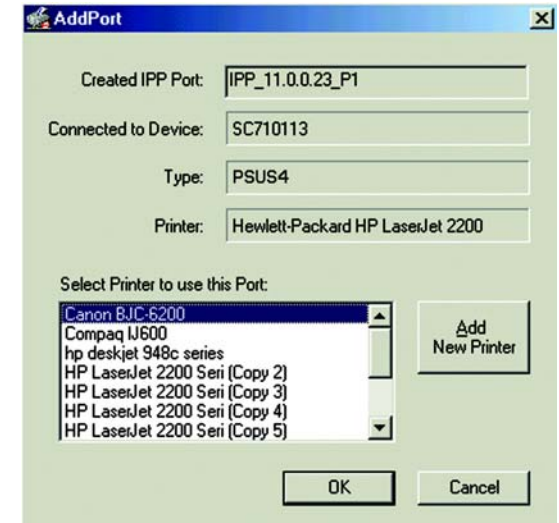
AddPort

Created IPP Port: IPP_11.0.0.23_P1

Connected to Device: SC710113

Type: PSUS4

Printer: Hewlett-Packard HP LaserJet 2200

Select Printer to use this Port:

Canon BJC-6200
Compaq IJ600
hp deskjet 948c series
HP LaserJet 2200 Seri (Copy 2)
HP LaserJet 2200 Seri (Copy 3)
HP LaserJet 2200 Seri (Copy 4)
HP LaserJet 2200 Seri (Copy 5)

Add New Printer

OK

Cancel